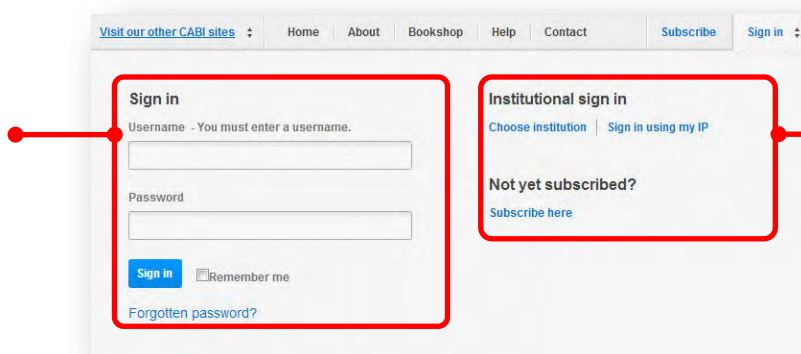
Visit our other CABI sites | Home | About | Bookshop | Help | Contact | Subscribe | Sign in

Sign in

Username - You must enter a username.

Password

Sign in

Remember me

Forgotten password?

Institutional sign in

Choose institution | Sign in using my IP

Not yet subscribed?

Subscribe here